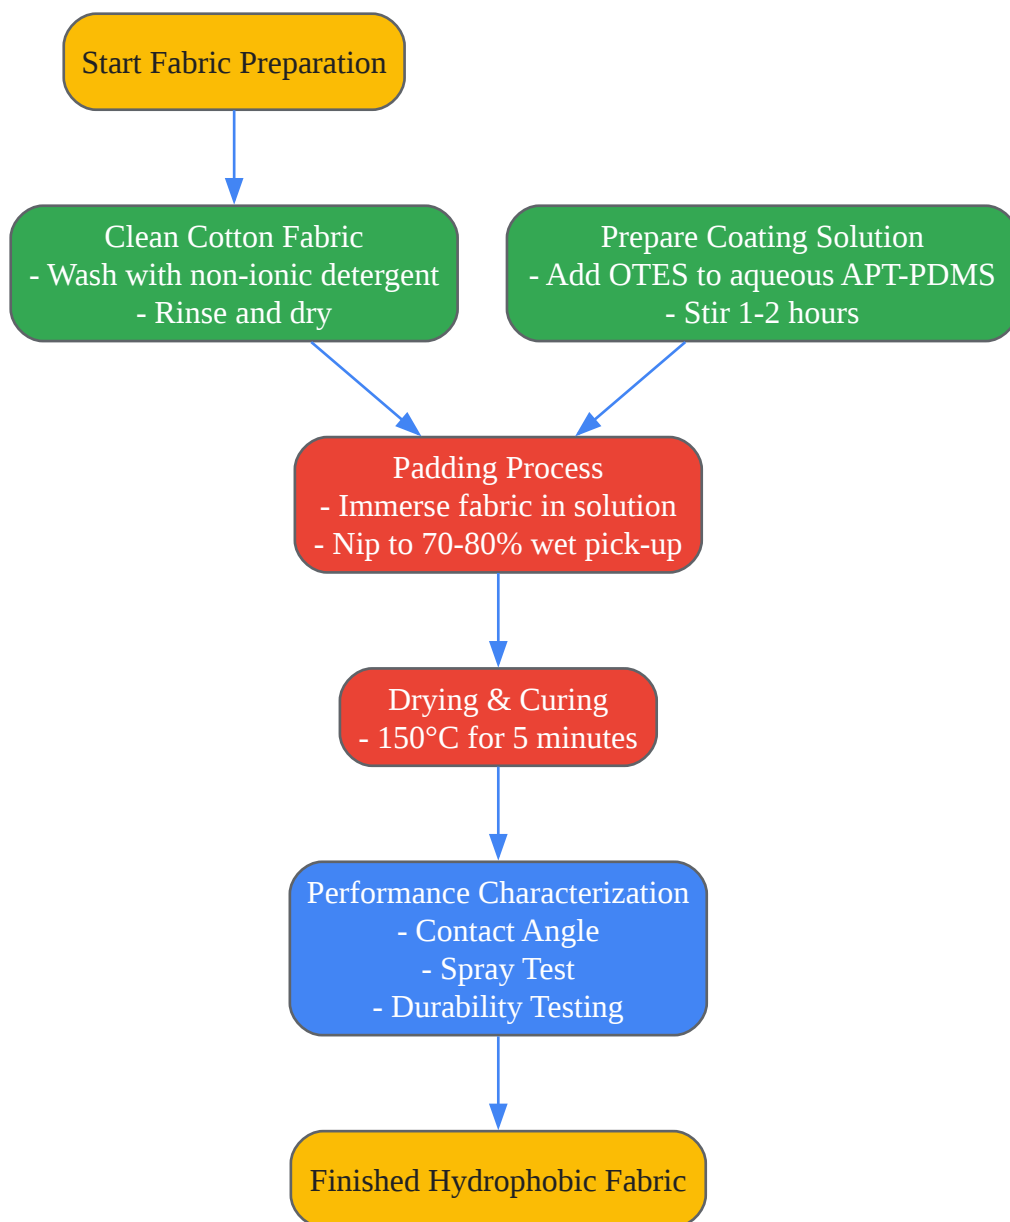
Start Fabric Preparation

Clean Cotton Fabric
- Wash with non-ionic detergent
- Rinse and dry

Prepare Coating Solution
- Add OTES to aqueous APT-PDMS
- Stir 1-2 hours

Padding Process
- Immerse fabric in solution
- Nip to 70-80% wet pick-up

Drying & Curing
- 150°C for 5 minutes

Performance Characterization
- Contact Angle
- Spray Test
- Durability Testing

Finished Hydrophobic Fabric